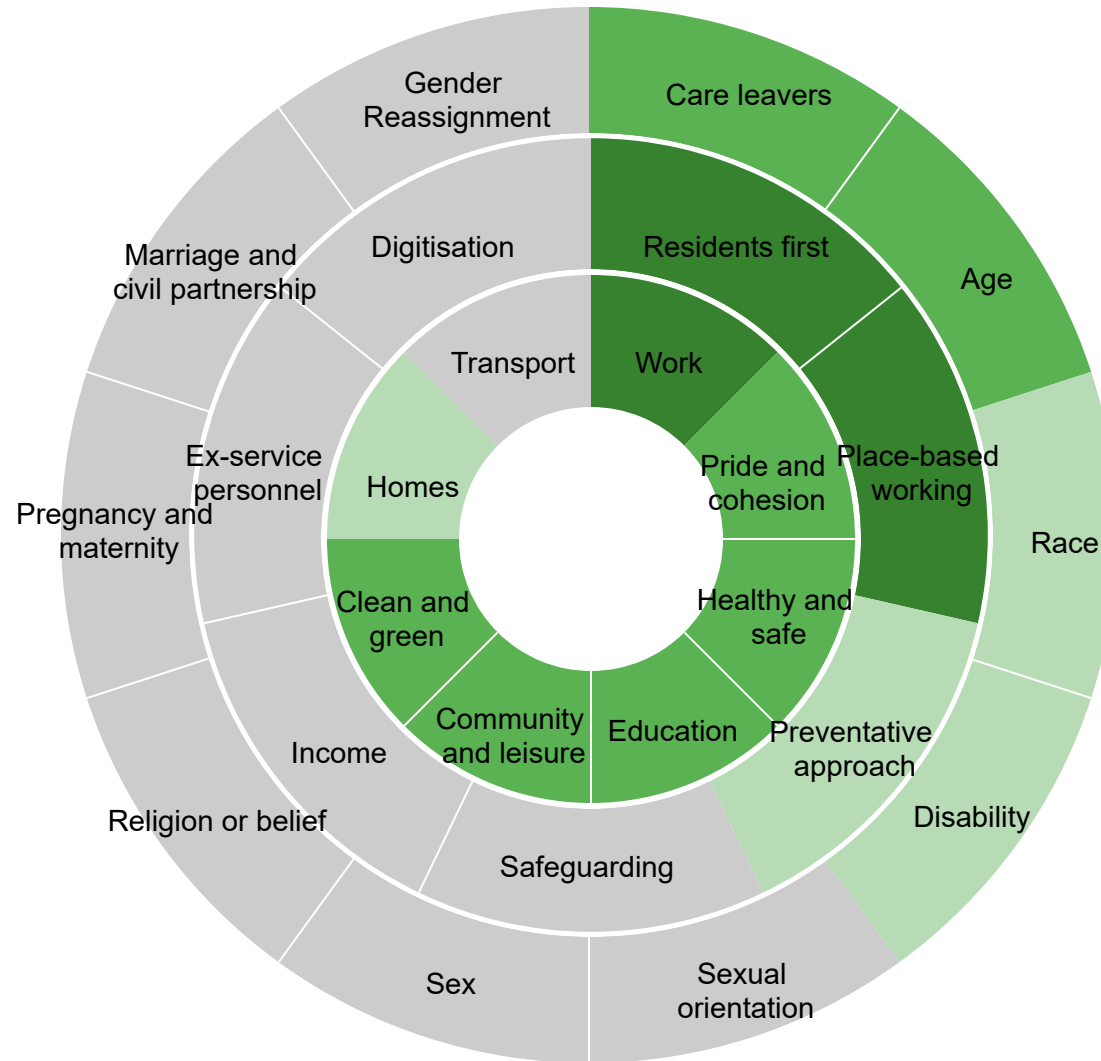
Gender Reassignment

Care leavers

Age

Race

Disability

Sexual orientation

Sex

Religion or belief

Pregnancy and maternity

Marriage and civil partnership

Digitisation

Residents first

Place-based working

Preventative approach

Safeguarding

Income

Ex-service personnel

Transport

Work

Pride and cohesion

Healthy and safe

Education

Community and leisure

Clean and green

Homes